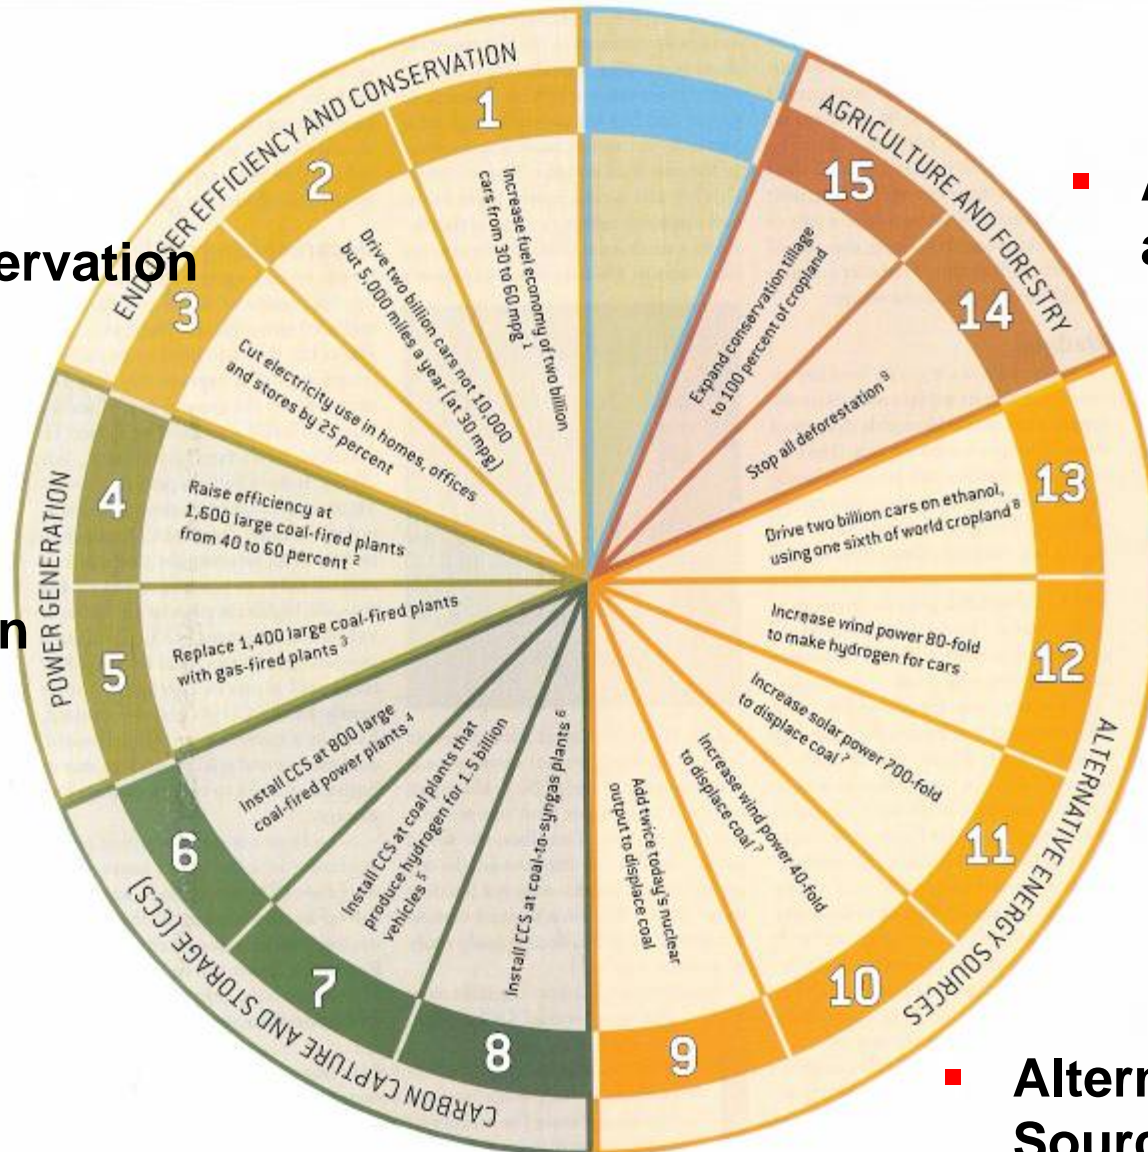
END-USER EFFICIENCY AND CONSERVATION

1
Increase fuel economy of two billion cars from 30 to 60 mpg $^1$

2
Drive two billion cars not 10,000 but 5,000 miles a year (at 30 mpg)

3
Cut electricity use in homes, offices and stores by 25 percent

POWER GENERATION

4
Raise efficiency at 1,600 large coal-fired plants from 40 to 60 percent $^2$

5
Replace 1,400 large coal-fired plants with gas-fired plants $^3$

CARBON CAPTURE AND STORAGE (CCS)

6
Install CCS at 800 large coal-fired power plants $^4$

7
Install CCS at coal plants that produce hydrogen for 1.5 billion vehicles $^5$

8
Install CCS at coal-to-syngas plants $^6$

ALTERNATIVE ENERGY SOURCES

9
Add twice today's nuclear output to displace coal

10
Increase wind power 40-fold to displace coal $^7$

11
Increase solar power 700-fold to displace coal $^7$

12
Increase wind power 80-fold to make hydrogen for cars

13
Drive two billion cars on ethanol, using one sixth of world cropland $^8$

AGRICULTURE AND FORESTRY

14
Stop all deforestation $^9$

15
Expand conservation tillage to 100 percent of cropland

ervation

n

A
a

Altern
Sourc